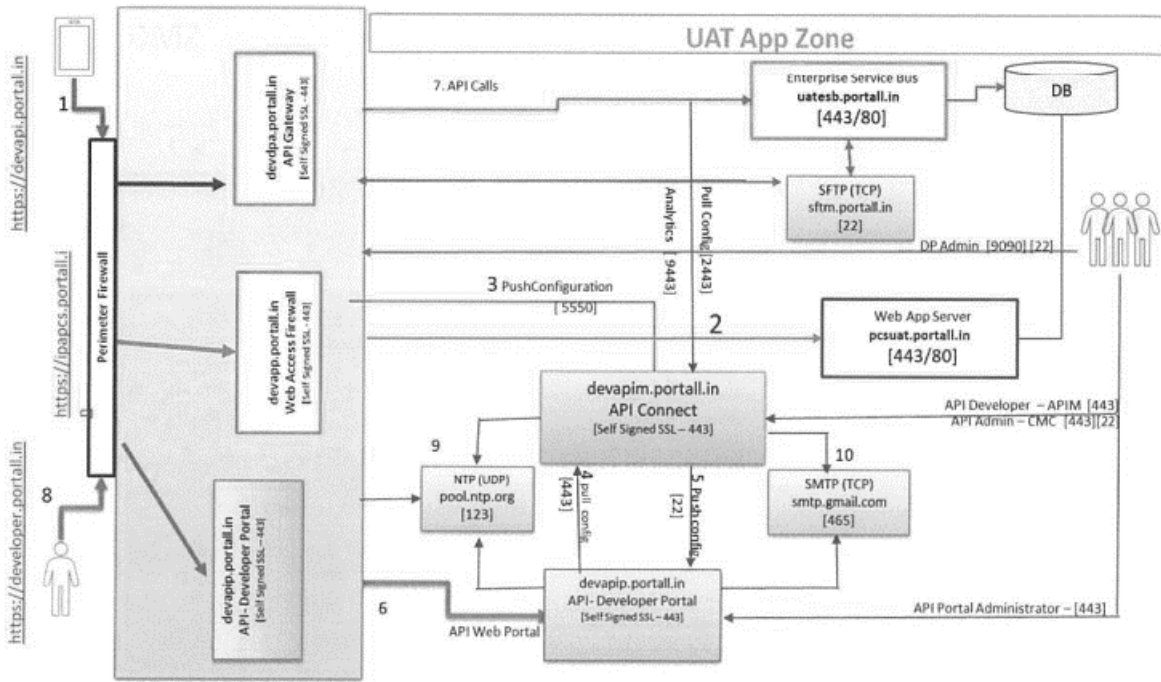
https://devapi.portall.in

1

Perimeter Firewall

https://ipapcs.portall.i

https://developer.portall.in

8

DMZ

devdpa.portall.in
API Gateway
[Self Signed SSL – 443]

devapp.portall.in
Web Access Firewall
[Self Signed SSL – 443]

devapip.portall.in
API - Developer Portal
[Self Signed SSL – 443]

UAT App Zone

7. API Calls

Enterprise Service Bus
uatesb.portall.in
[443/80]

DB

SFTP (TCP)
sftm.portall.in
[22]

Analytics [9443]

Pull Config [2443]

DP Admin [9090] [22]

3 PushConfiguration
[5550]

2

Web App Server
pcsuat.portall.in
[443/80]

devapim.portall.in
API Connect
[Self Signed SSL – 443]

API Developer – APIM [443]
API Admin – CMC [443][22]

9

NTP (UDP)
pool.ntp.org
[123]

4 pull config [443]

5 Push config [22]

10

SMTP (TCP)
smtp.gmail.com
[465]

6

API Web Portal

devapip.portall.in
API- Developer Portal
[Self Signed SSL – 443]

API Portal Administrator – [443]